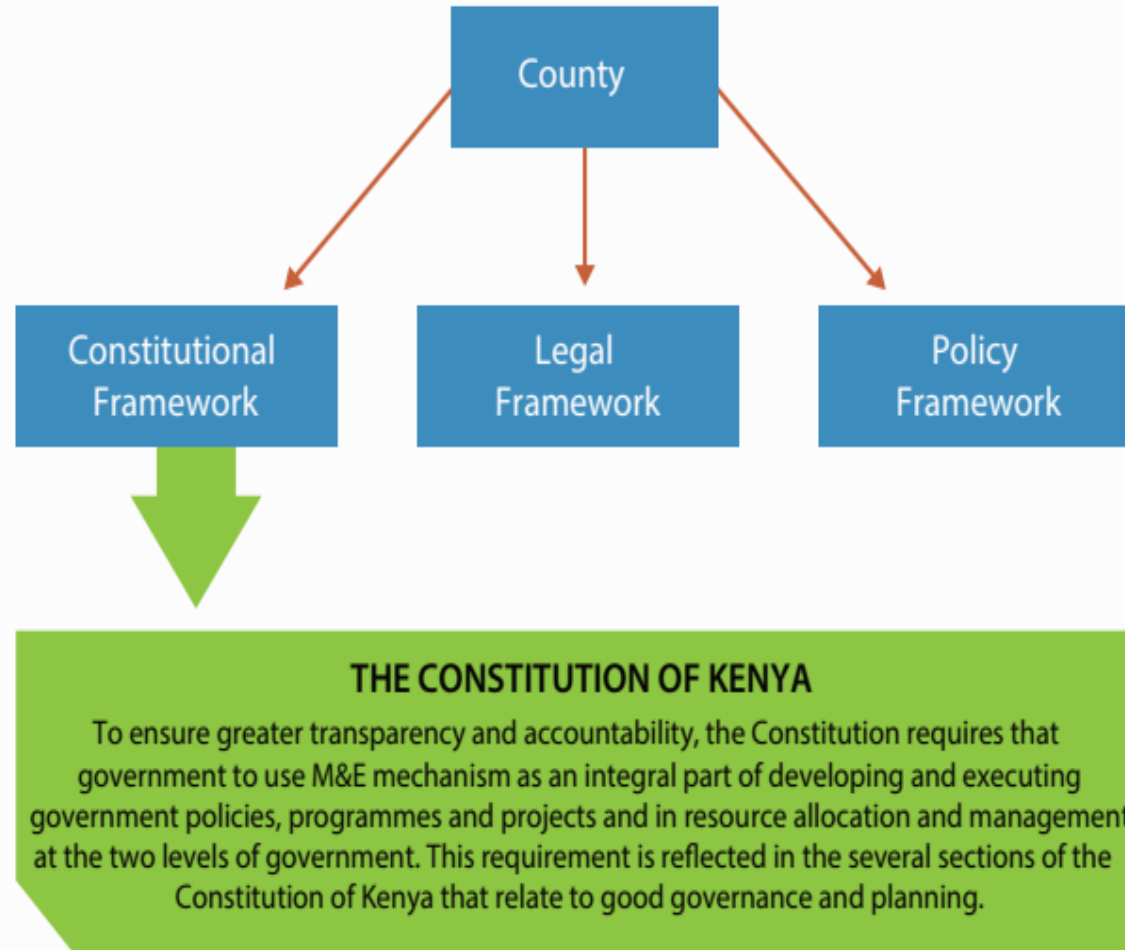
County

Constitutional Framework

Legal Framework

Policy Framework

THE CONSTITUTION OF KENYA

To ensure greater transparency and accountability, the Constitution requires that government to use M&E mechanism as an integral part of developing and executing government policies, programmes and projects and in resource allocation and management at the two levels of government. This requirement is reflected in the several sections of the Constitution of Kenya that relate to good governance and planning.